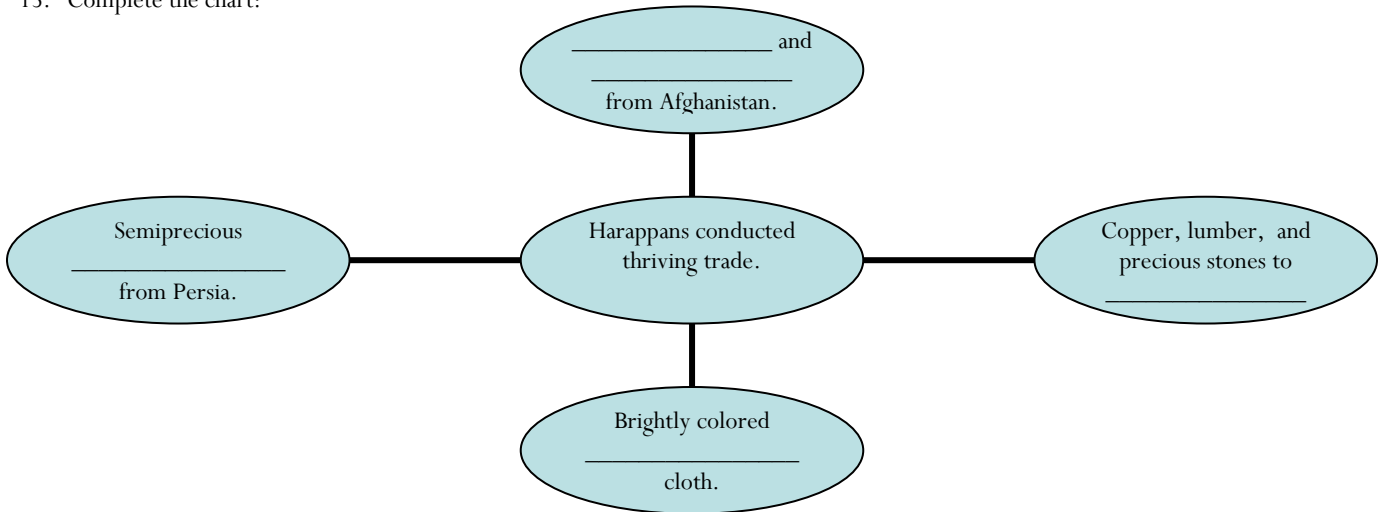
13. Complete the chart.

_______________ and _______________ from Afghanistan.

Semiprecious _______________ from Persia.

Harappans conducted thriving trade.

Copper, lumber, and precious stones to _______________

Brightly colored _______________ cloth.